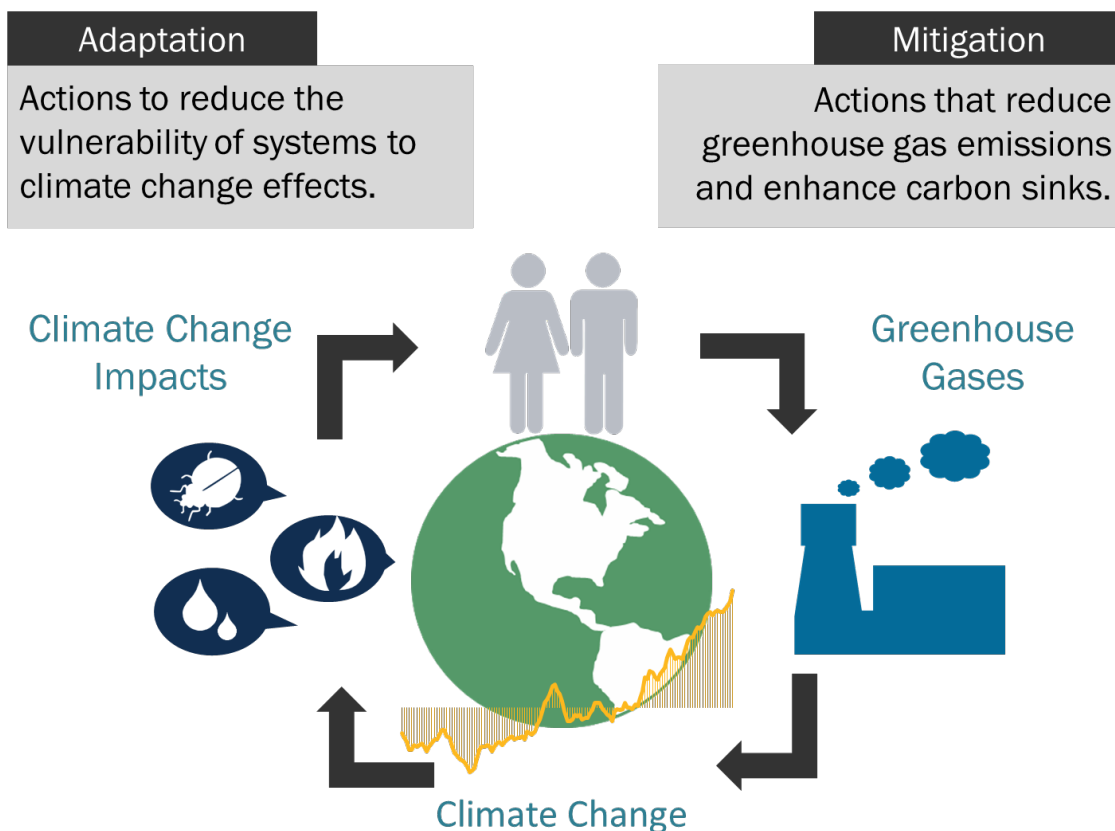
Adaptation

Actions to reduce the vulnerability of systems to climate change effects.

Mitigation

Actions that reduce greenhouse gas emissions and enhance carbon sinks.

Climate Change Impacts

Greenhouse Gases

Climate Change